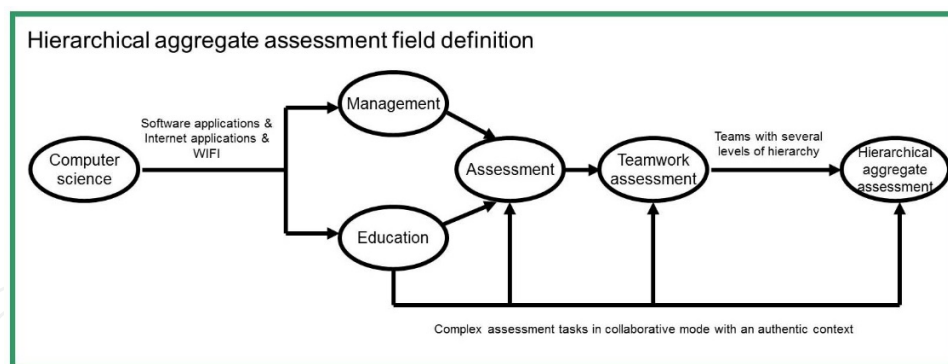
Hierarchical aggregate assessment field definition

Computer science

Software applications & Internet applications & WIFI

Management

Education

Assessment

Teamwork assessment

Teams with several levels of hierarchy

Hierarchical aggregate assessment

Complex assessment tasks in collaborative mode with an authentic context